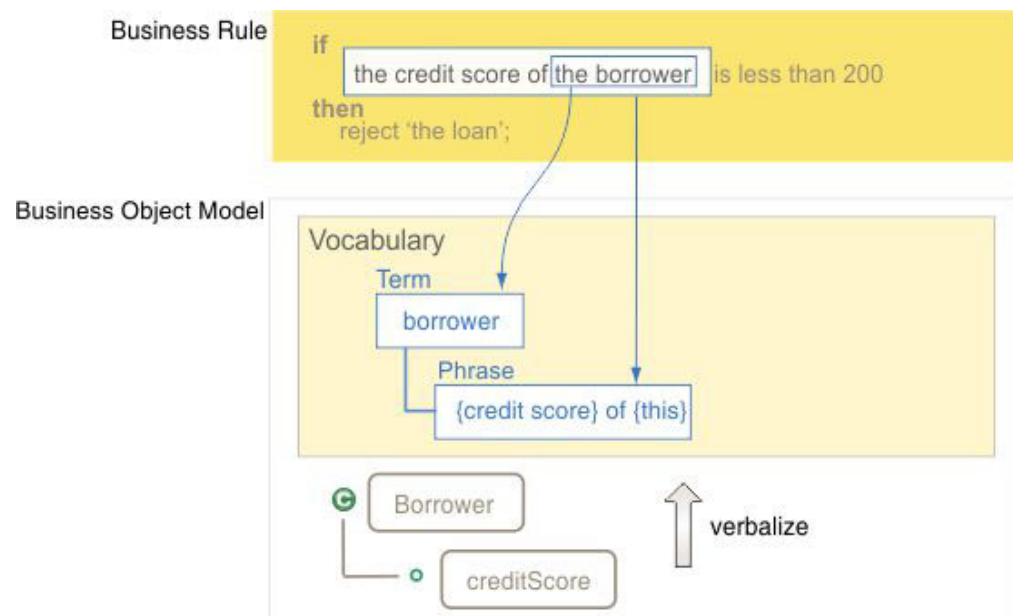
Business Rule

if
the credit score of the borrower is less than 200
then
reject 'the loan';

Business Object Model

Vocabulary

Term
borrower

Phrase
{credit score} of {this}

G Borrower

creditScore

verbalize